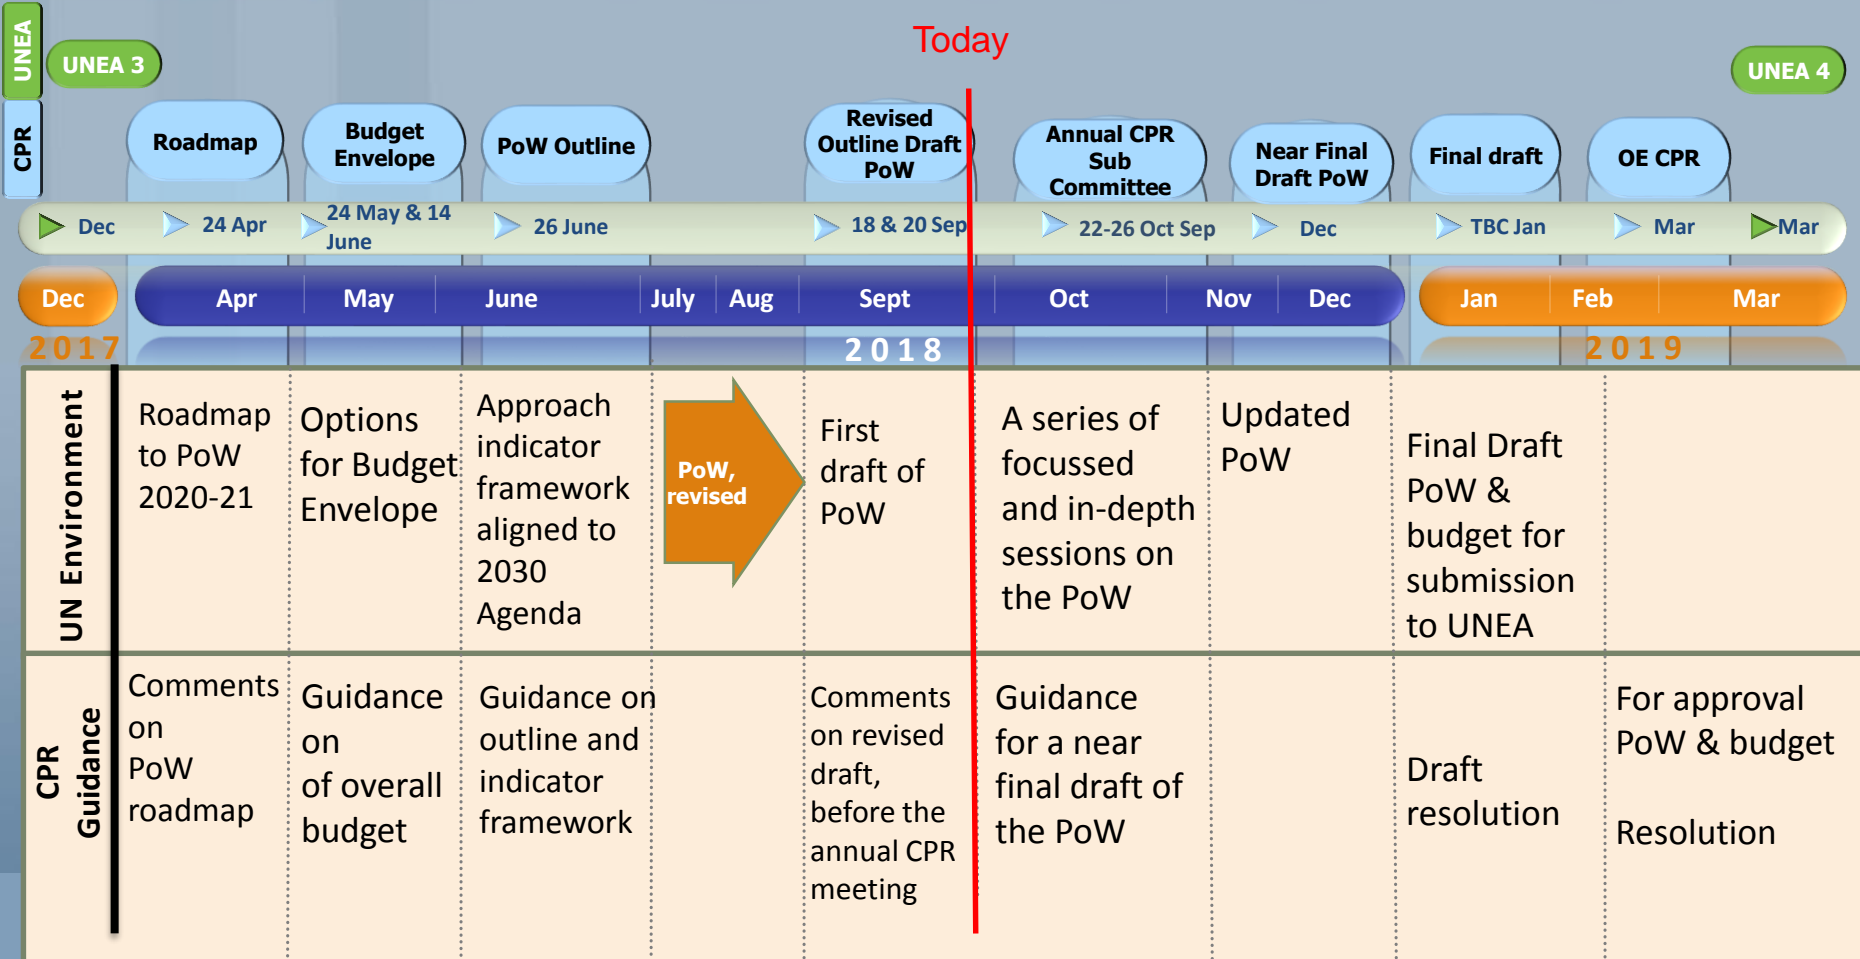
UNEA

CPR

UNEA 3

Today

UNEA 4

Roadmap

Budget Envelope

PoW Outline

Revised Outline Draft PoW

Annual CPR Sub Committee

Near Final Draft PoW

Final draft

OE CPR

Dec

24 Apr

24 May & 14 June

26 June

18 & 20 Sep

22-26 Oct Sep

Dec

TBC Jan

Mar

Mar

Dec

Apr

May

June

July

Aug

Sept

Oct

Nov

Dec

Jan

Feb

Mar

2017

2018

2019

UN Environment

Roadmap to PoW 2020-21

Options for Budget Envelope

Approach indicator framework aligned to 2030 Agenda

PoW, revised

First draft of PoW

A series of focussed and in-depth sessions on the PoW

Updated PoW

Final Draft PoW & budget for submission to UNEA

CPR Guidance

Comments on PoW roadmap

Guidance on of overall budget

Guidance on outline and indicator framework

Comments on revised draft, before the annual CPR meeting

Guidance for a near final draft of the PoW

Draft resolution

For approval PoW & budget

Resolution